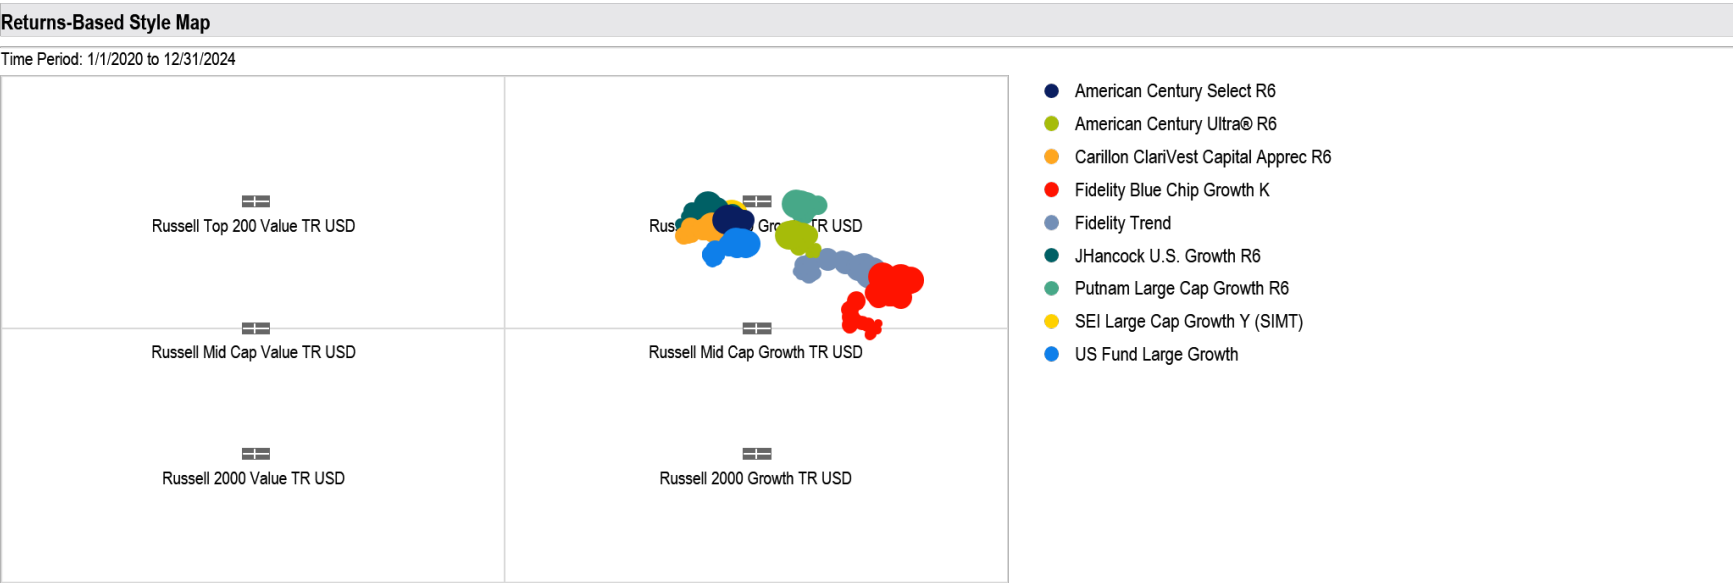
Returns-Based Style Map

Time Period: 1/1/2020 to 12/31/2024

Russell Top 200 Value TR USD

Rus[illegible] Gr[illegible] TR USD

Russell Mid Cap Value TR USD

Russell Mid Cap Growth TR USD

Russell 2000 Value TR USD

Russell 2000 Growth TR USD

American Century Select R6
American Century Ultra® R6
Carillon ClariVest Capital Apprec R6
Fidelity Blue Chip Growth K
Fidelity Trend
JHancock U.S. Growth R6
Putnam Large Cap Growth R6
SEI Large Cap Growth Y (SIMT)
US Fund Large Growth